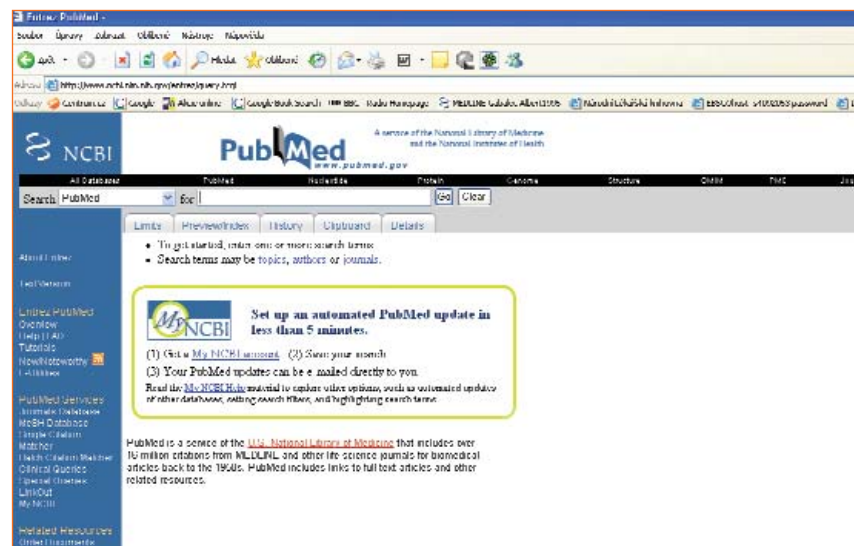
Entrez PubMed -
Soubor Úpravy Zobrazit Oblíbené Nástroje Nápověda
Zpět Hledat Oblíbené
Adresa http://www.ncbi.nlm.nih.gov/entrez/query.fcgi
Odkazy Centrum.cz Google Alza online Google Book Search BBC Radio Homepage MEDLINE Galaxie Albert3866 Národní lékařská knihovna EBSCOhost s1002063 password

NCBI
PubMed
A service of the National Library of Medicine and the National Institutes of Health
www.pubmed.gov

All Databases PubMed Nucleotide Protein Genome Structure OMIM PMC Jou
Search PubMed for Go Clear

Limits Preview/Index History Clipboard Details

• To get started, enter one or more search terms.
• Search terms may be topics, authors or journals.

My NCBI
Set up an automated PubMed update in less than 5 minutes.
(1) Get a My NCBI account (2) Save your search
(3) Your PubMed updates can be e-mailed directly to you.
Read the My NCBI Help material to explore other options, such as automated updates of other databases, setting search filters, and highlighting search terms.

About Entrez
Text Version
Entrez PubMed
Overview
Help | FAQ
Tutorials
New/Noteworthy
E-Utilities
PubMed Services
Journals Database
MeSH Database
Single Citation Matcher
Batch Citation Matcher
Clinical Queries
Special Queries
LinkOut
My NCBI
Related Resources
Order Documents

PubMed is a service of the U.S. National Library of Medicine that includes over 16 million citations from MEDLINE and other life science journals for biomedical articles back to the 1950s. PubMed includes links to full text articles and other related resources.